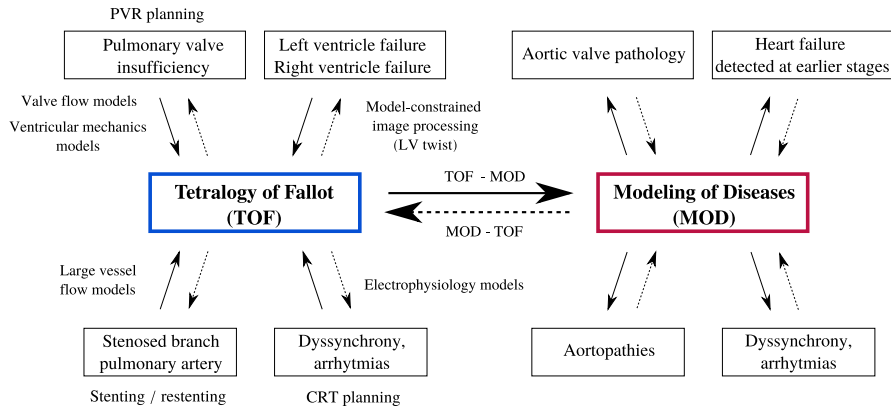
PVR planning

Pulmonary valve insufficiency

Left ventricle failure
Right ventricle failure

Aortic valve pathology

Heart failure detected at earlier stages

Valve flow models

Ventricular mechanics models

Model-constrained image processing (LV twist)

Tetralogy of Fallot (TOF)

TOF - MOD

MOD - TOF

Modeling of Diseases (MOD)

Large vessel flow models

Electrophysiology models

Stenosed branch pulmonary artery

Dyssynchrony, arrhytmias

Aortopathies

Dyssynchrony, arrhytmias

Stenting / restenting

CRT planning